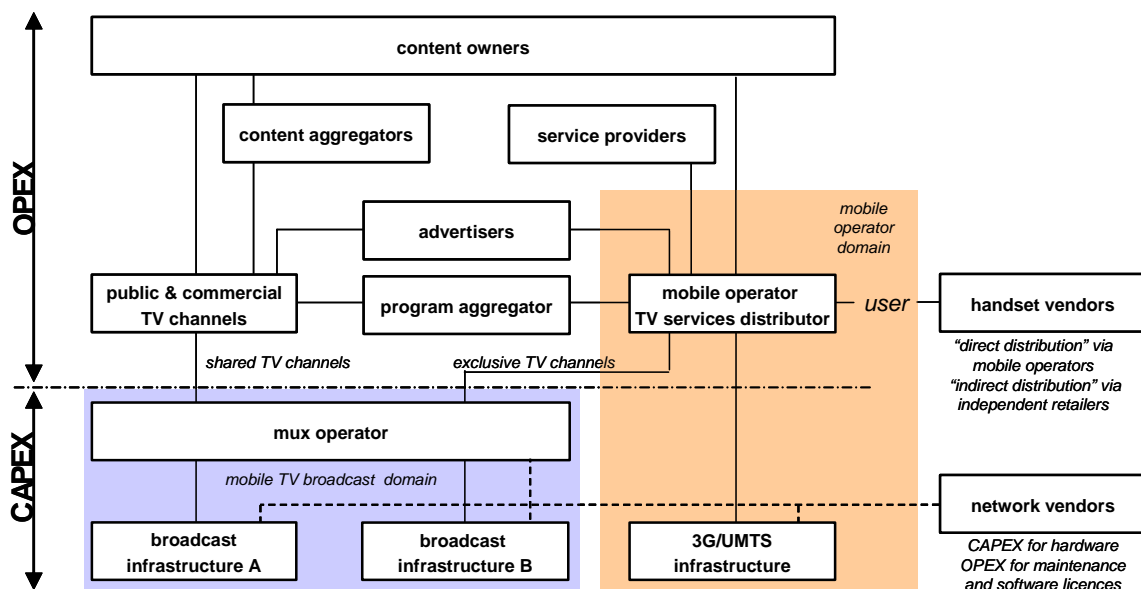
OPEX

CAPEX

content owners

content aggregators

service providers

mobile operator domain

advertisers

public & commercial TV channels

program aggregator

mobile operator TV services distributor

user

handset vendors

"direct distribution" via mobile operators "indirect distribution" via independent retailers

shared TV channels

exclusive TV channels

mux operator

mobile TV broadcast domain

network vendors

broadcast infrastructure A

broadcast infrastructure B

3G/UMTS infrastructure

CAPEX for hardware OPEX for maintenance and software licences